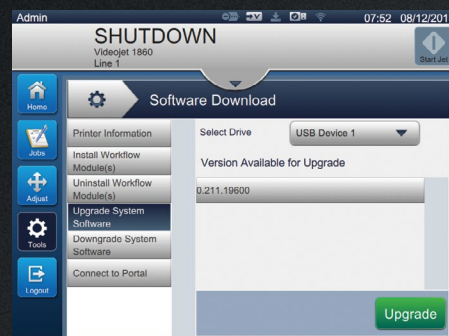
Admin

07:52 08/12/201

SHUTDOWN
Videojet 1860
Line 1

Start Jet

Home

Software Download

Jobs

Adjust

Tools

Logout

Printer Information

Install Workflow Module(s)

Uninstall Workflow Module(s)

Upgrade System Software

Downgrade System Software

Connect to Portal

Select Drive

USB Device 1

Version Available for Upgrade

0.211.19600

Upgrade